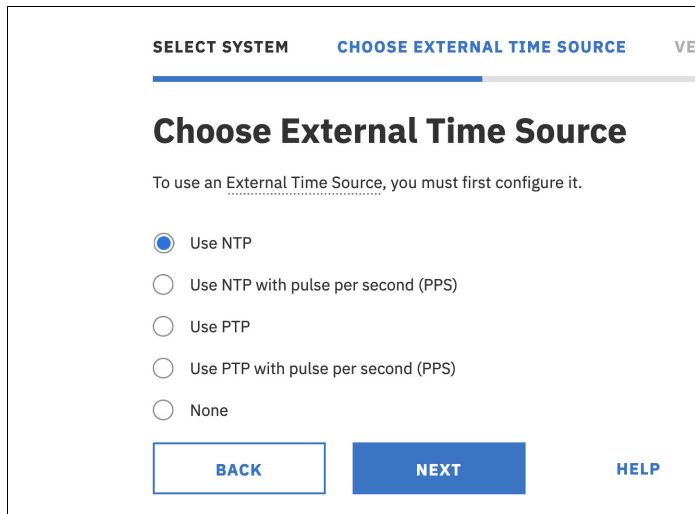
SELECT SYSTEM CHOOSE EXTERNAL TIME SOURCE VE

Choose External Time Source

To use an External Time Source, you must first configure it.

Use NTP

Use NTP with pulse per second (PPS)

Use PTP

Use PTP with pulse per second (PPS)

None

BACK NEXT HELP